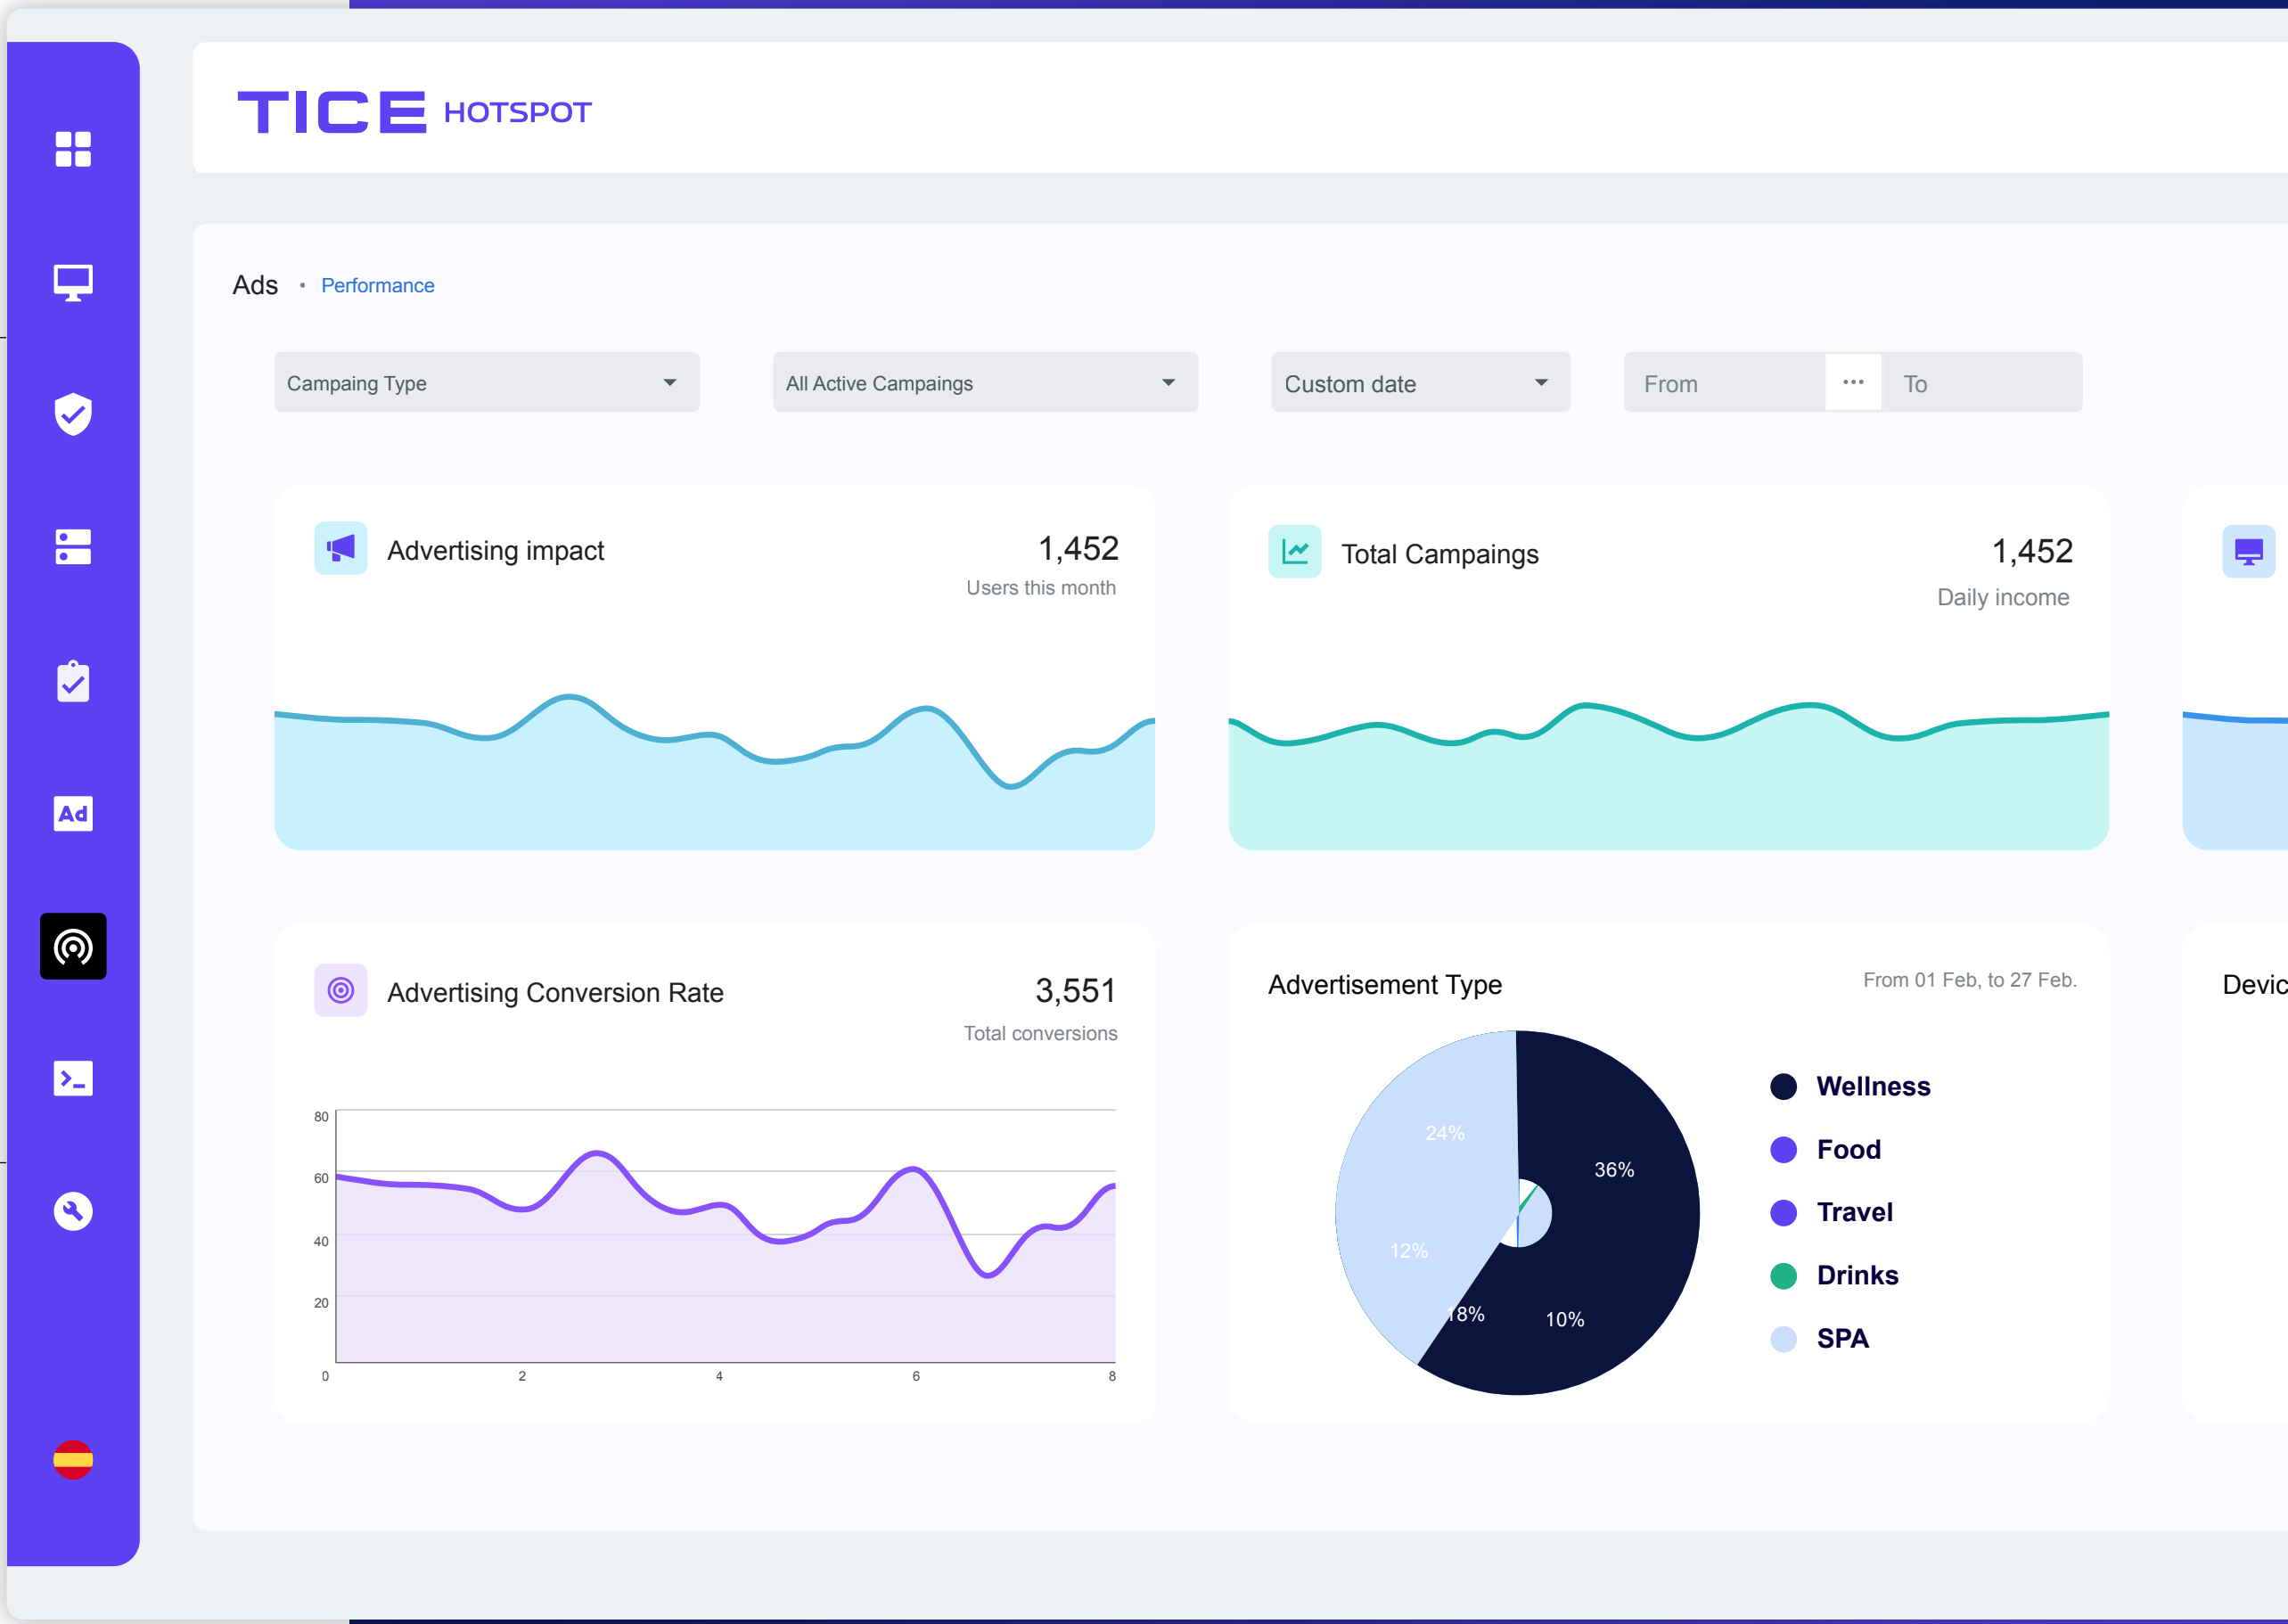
TICE HOTSPOT

Ads • Performance

Campaing Type

All Active Campaings

Custom date

From ··· To

Advertising impact
1,452
Users this month

Total Campaings
1,452
Daily income

Advertising Conversion Rate
3,551
Total conversions

80
60
40
20
0
2
4
6
8

Advertisement Type
From 01 Feb, to 27 Feb.

24%
36%
12%
18%
10%

Wellness
Food
Travel
Drinks
SPA

Devic

Ad